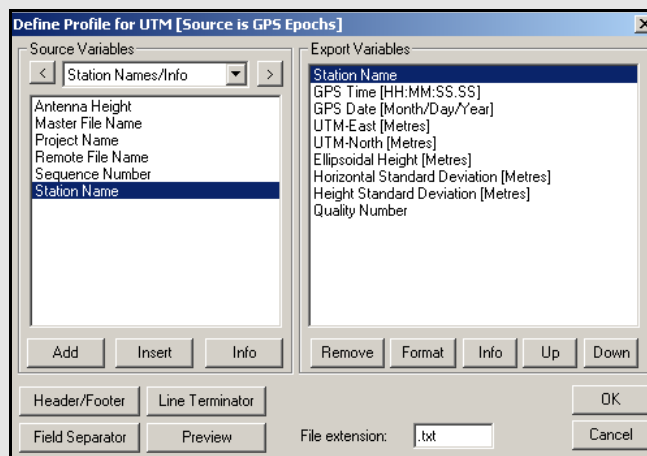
Define Profile for UTM [Source is GPS Epochs]

Source Variables
<
Station Names/Info
>
Antenna Height
Master File Name
Project Name
Remote File Name
Sequence Number
Station Name

Add
Insert
Info

Export Variables
Station Name
GPS Time [HH:MM:SS.SS]
GPS Date [Month/Day/Year]
UTM-East [Metres]
UTM-North [Metres]
Ellipsoidal Height [Metres]
Horizontal Standard Deviation [Metres]
Height Standard Deviation [Metres]
Quality Number

Remove
Format
Info
Up
Down

Header/Footer
Line Terminator
Field Separator
Preview
File extension:
.txt
OK
Cancel